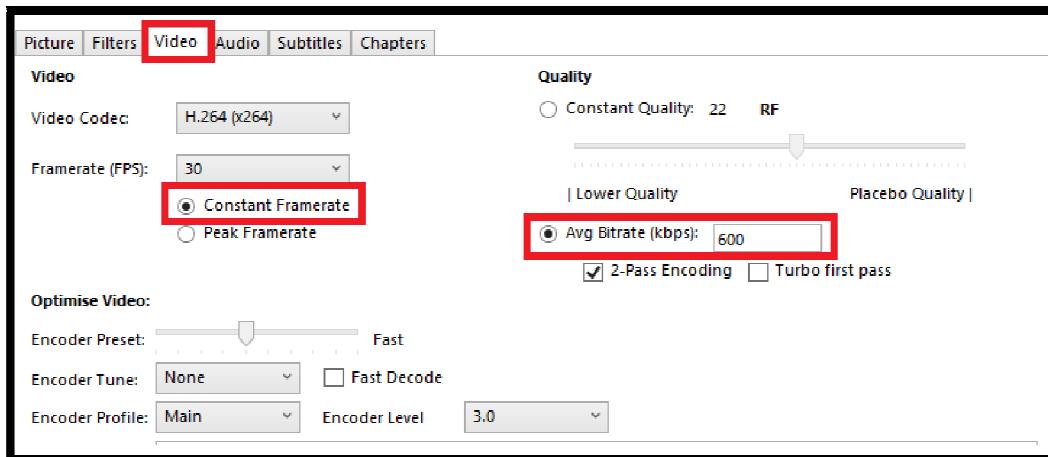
Picture Filters Video Audio Subtitles Chapters

Video

Video Codec: H.264 (x264)

Framerate (FPS): 30

Constant Framerate

Peak Framerate

Quality

Constant Quality: 22 RF

| Lower Quality

Placebo Quality |

Avg Bitrate (kbps): 600

2-Pass Encoding

Turbo first pass

Optimise Video:

Encoder Preset: Fast

Encoder Tune: None

Fast Decode

Encoder Profile: Main

Encoder Level 3.0